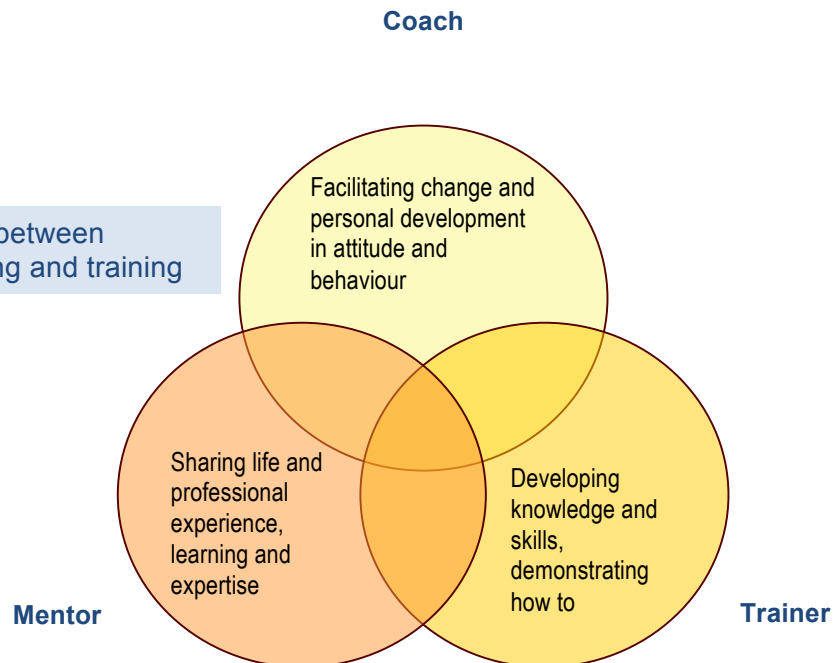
Coach

between
g and training

Facilitating change and personal development in attitude and behaviour

Sharing life and professional experience, learning and expertise

Developing knowledge and skills, demonstrating how to

Mentor

Trainer